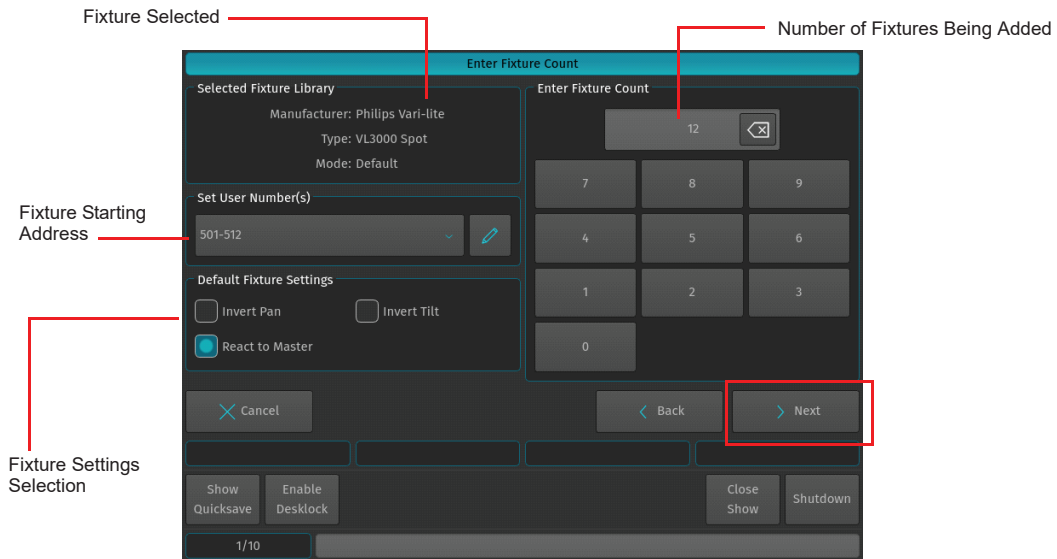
Fixture Selected

Number of Fixtures Being Added

Enter Fixture Count

Selected Fixture Library

Manufacturer: Philips Vari-lite

Type: VL3000 Spot

Mode: Default

Enter Fixture Count

12

| 7 | 8 | 9 |
|---|---|---|
| 4 | 5 | 6 |
| 1 | 2 | 3 |
| 0 | | |

Fixture Starting Address

Set User Number(s)

501-512

Default Fixture Settings

Invert Pan

Invert Tilt

React to Master

Fixture Settings Selection

Cancel

Back

Next

Show Quicksave

Enable Desklock

Close Show

Shutdown

1/10